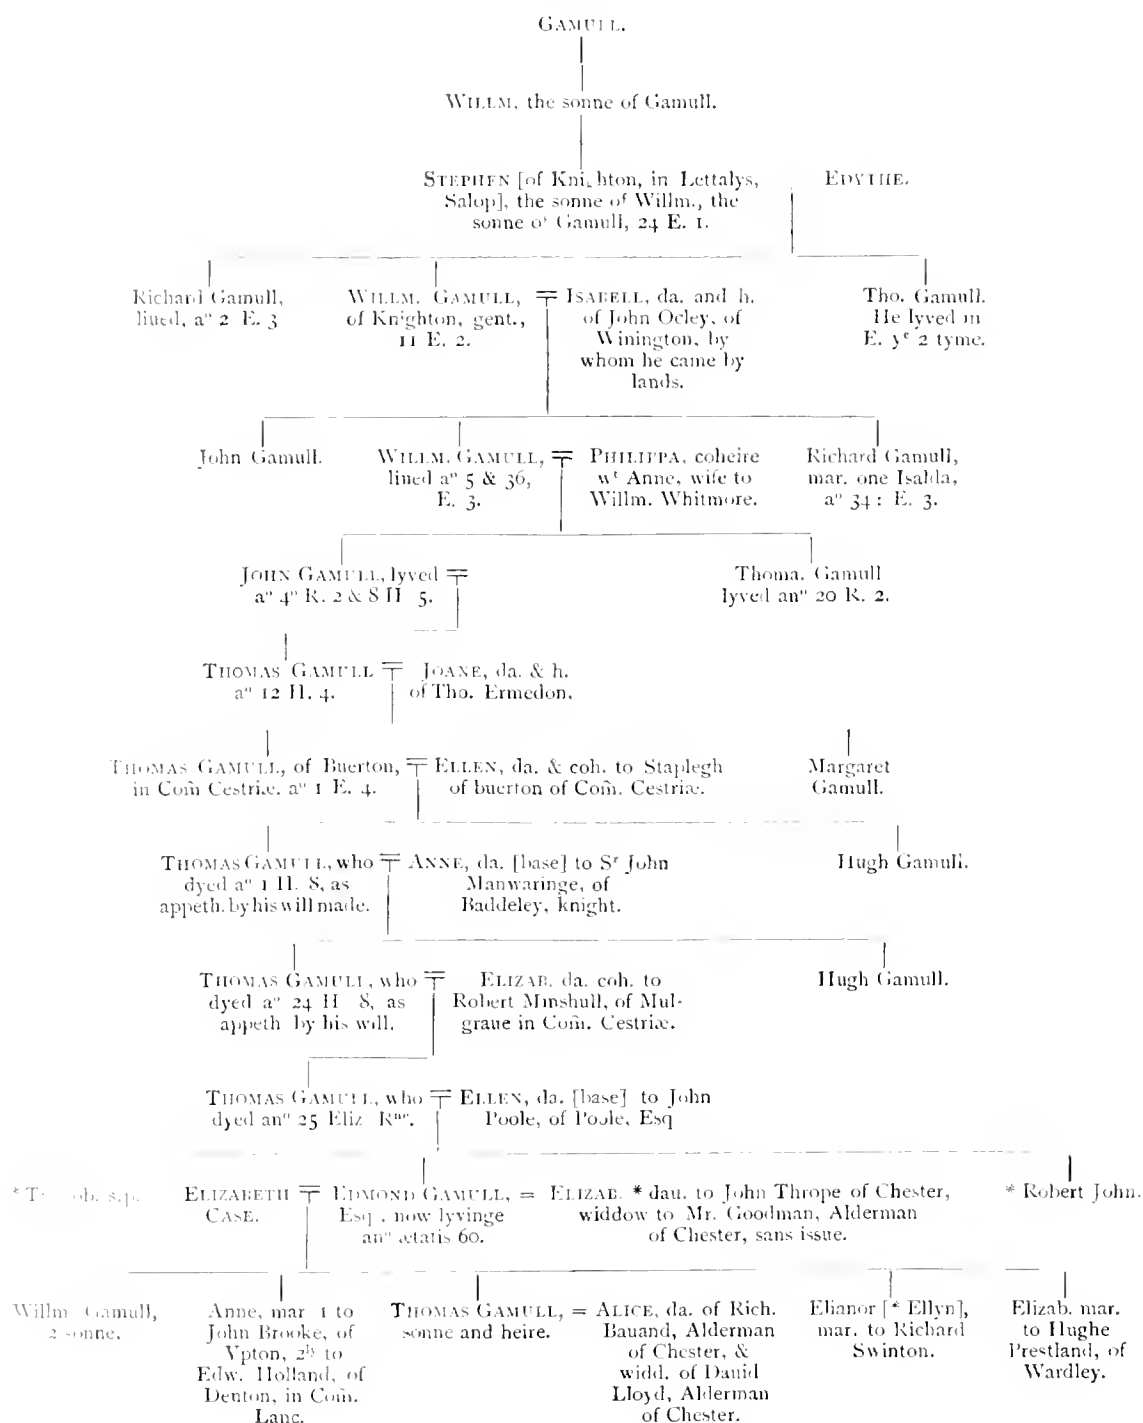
GAMULL.

WILLM. the sonne of Gamull.

STEPHEN [of Knighton, in Lettalys, Salop], the sonne of Willm., the sonne of Gamull, 24 E. 1. ⊤ EDYTHE.

Richard Gamull, lived, aº 2 E. 3

WILLM. GAMULL, of Knighton, gent., 11 E. 2. ⊤ ISABELL, da. and h. of John Ocley, of Winington, by whom he came by lands.

Tho. Gamull. He lyved in E. yᵉ 2 tyme.

John Gamull.

WILLM. GAMULL, lived aº 5 & 36, E. 3. ⊤ PHILIPPA, coheire wᵗ Anne, wife to Willm. Whitmore.

Richard Gamull, mar. one Isalda, aº 34 : E. 3.

JOHN GAMULL, lyved aº 4º R. 2 & 8 H. 5. ⊤

Thoma. Gamull lyved anº 20 R. 2.

THOMAS GAMULL aº 12 H. 4. ⊤ JOANE, da. & h. of Tho. Ermedon.

THOMAS GAMULL, of Buerton, in Com̃ Cestriæ. aº 1 E. 4. ⊤ ELLEN, da. & coh. to Staplegh of buerton of Com̃. Cestriæ.

Margaret Gamull.

THOMAS GAMULL, who dyed aº 1 H. 8, as appeth. by his will made. ⊤ ANNE, da. [base] to Sʳ John Manwaringe, of Baddeley, knight.

Hugh Gamull.

THOMAS GAMULL, who dyed aº 24 H. 8, as appeth by his will. ⊤ ELIZAB. da. coh. to Robert Minshull, of Mulgraue in Com̃. Cestriæ.

Hugh Gamull.

THOMAS GAMULL, who dyed anº 25 Eliz. Rᵃᵉ. ⊤ ELLEN, da. [base] to John Poole, of Poole, Esq

* T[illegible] ob. s.p.

ELIZABETH CASE. ⊤ EDMOND GAMULL, Esq., now lyvinge anº ætatis 60. = ELIZAB. * dau. to John Thrope of Chester, widdow to Mr. Goodman, Alderman of Chester, sans issue.

* Robert John.

Willm. Gamull, 2 sonne.

Anne, mar. 1 to John Brooke, of Vpton, 2ᵇ to Edw. Holland, of Denton, in Com̃. Lanc.

THOMAS GAMULL, sonne and heire. = ALICE, da. of Rich. Bauand, Alderman of Chester, & widd. of Dauid Lloyd, Alderman of Chester.

Elianor [* Ellyn], mar. to Richard Swinton.

Elizab. mar. to Hughe Prestland, of Wardley.